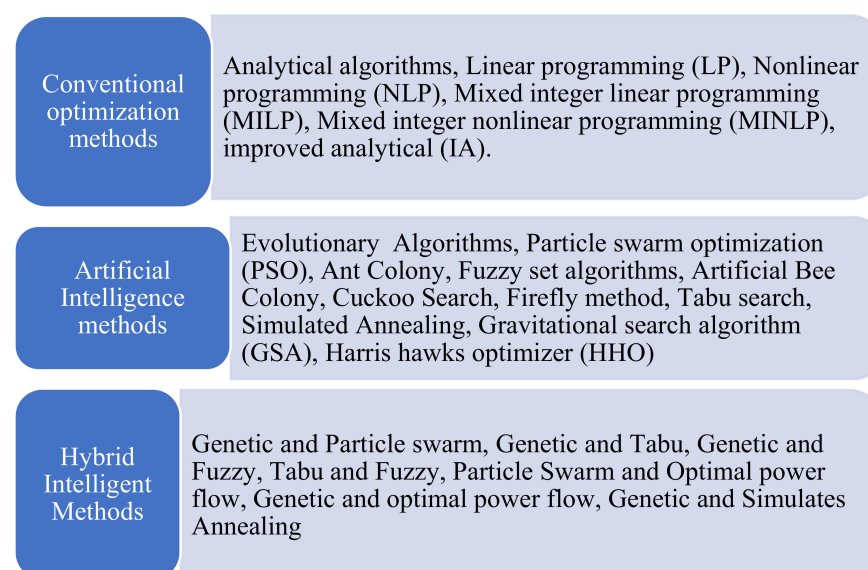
Conventional optimization methods

Analytical algorithms, Linear programming (LP), Nonlinear programming (NLP), Mixed integer linear programming (MILP), Mixed integer nonlinear programming (MINLP), improved analytical (IA).

Artificial Intelligence methods

Evolutionary Algorithms, Particle swarm optimization (PSO), Ant Colony, Fuzzy set algorithms, Artificial Bee Colony, Cuckoo Search, Firefly method, Tabu search, Simulated Annealing, Gravitational search algorithm (GSA), Harris hawks optimizer (HHO)

Hybrid Intelligent Methods

Genetic and Particle swarm, Genetic and Tabu, Genetic and Fuzzy, Tabu and Fuzzy, Particle Swarm and Optimal power flow, Genetic and optimal power flow, Genetic and Simulates Annealing